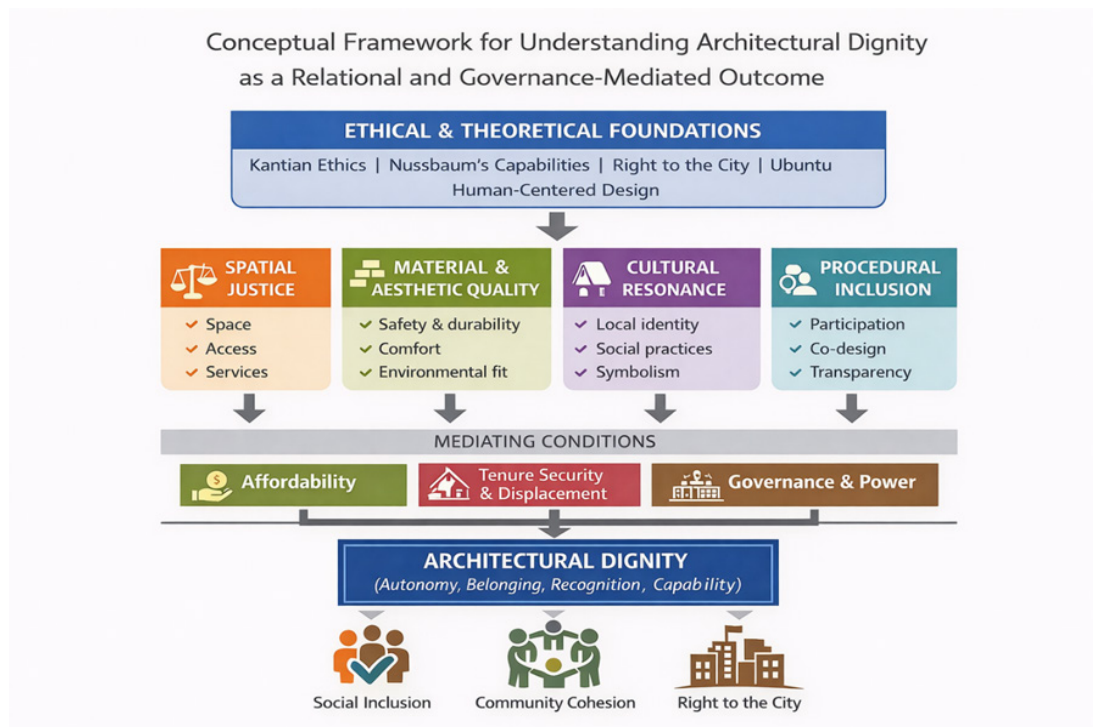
Conceptual Framework for Understanding Architectural Dignity as a Relational and Governance-Mediated Outcome

ETHICAL & THEORETICAL FOUNDATIONS

Kantian Ethics | Nussbaum's Capabilities | Right to the City | Ubuntu
Human-Centered Design

SPATIAL JUSTICE
Space
Access
Services

MATERIAL & AESTHETIC QUALITY
Safety & durability
Comfort
Environmental fit

CULTURAL RESONANCE
Local identity
Social practices
Symbolism

PROCEDURAL INCLUSION
Participation
Co-design
Transparency

MEDIATING CONDITIONS

Affordability

Tenure Security & Displacement

Governance & Power

ARCHITECTURAL DIGNITY
(Autonomy, Belonging, Recognition, Capability)

Social Inclusion

Community Cohesion

Right to the City